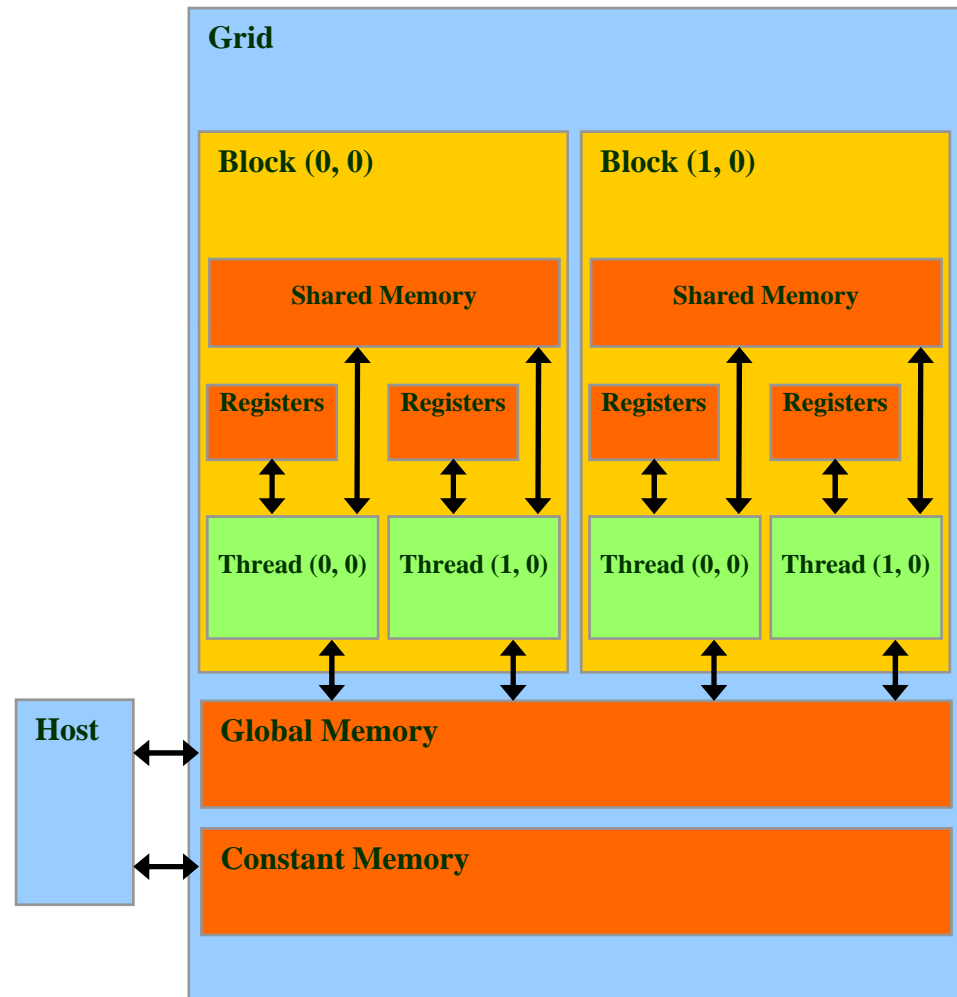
Grid

Block (0, 0)

Shared Memory

Registers

Registers

Thread (0, 0)

Thread (1, 0)

Block (1, 0)

Shared Memory

Registers

Registers

Thread (0, 0)

Thread (1, 0)

Host

Global Memory

Constant Memory